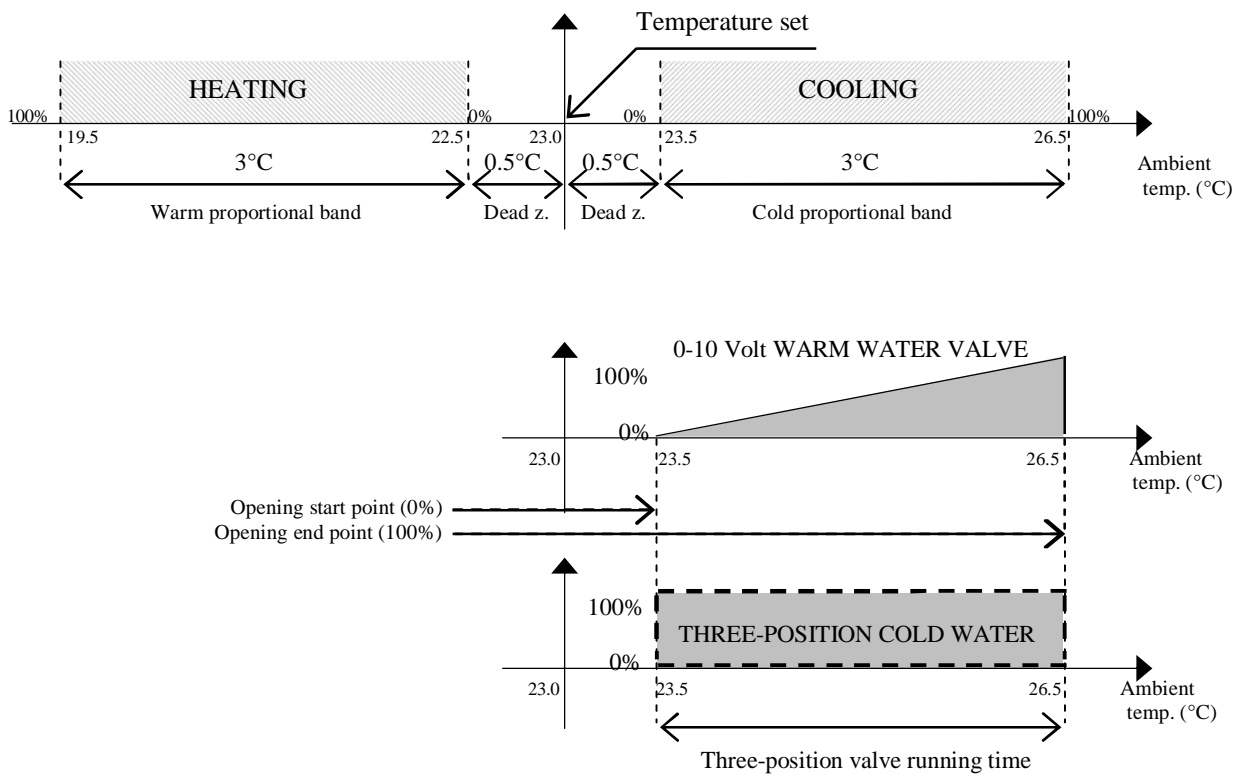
Temperature set

HEATING

COOLING

100%

0%

0%

100%

19.5

22.5

23.0

23.5

26.5

3°C

0.5°C

0.5°C

3°C

Ambient temp. (°C)

Warm proportional band

Dead z.

Dead z.

Cold proportional band

0-10 Volt WARM WATER VALVE

100%

0%

23.0

23.5

26.5

Ambient temp. (°C)

Opening start point (0%)

Opening end point (100%)

100%

THREE-POSITION COLD WATER

0%

23.0

23.5

26.5

Ambient temp. (°C)

Three-position valve running time